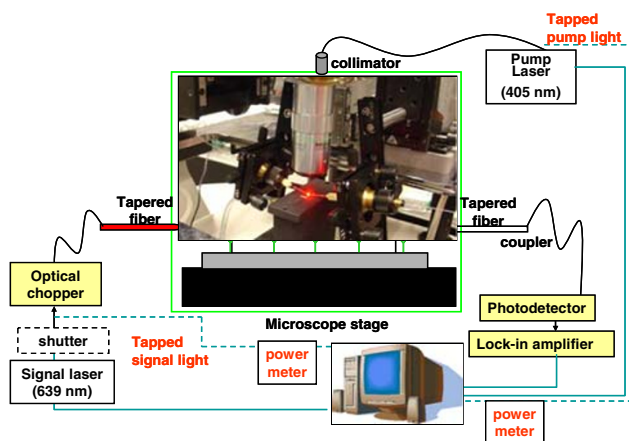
Tapped pump light

collimator

Pump Laser (405 nm)

Tapered fiber

Tapered fiber

coupler

Optical chopper

Photodetector

Microscope stage

shutter

Tapped signal light

power meter

Lock-in amplifier

Signal laser (639 nm)

power meter